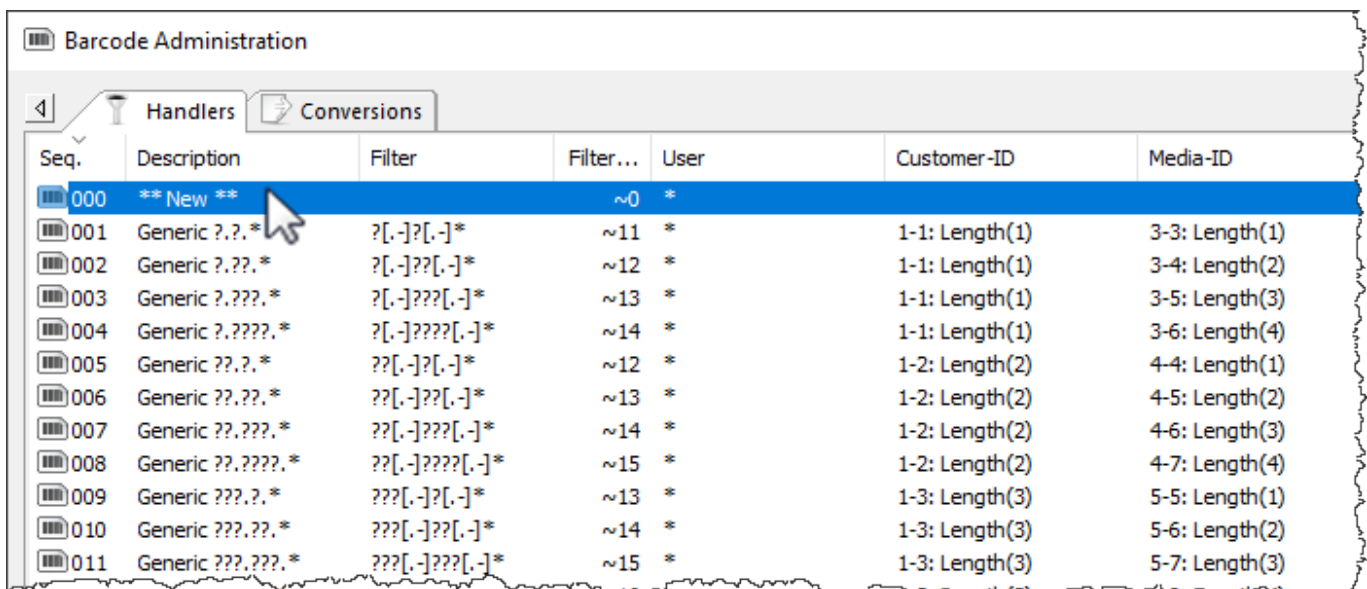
Barcode Administration

Handlers | Conversions

| Seq. | Description | Filter | Filter... | User | Customer-ID | Media-ID |
|---|---|---|---|---|---|---|
| 000 | ** New ** | | ~0 | * | | |
| 001 | Generic ?.?.* | ?[.-]?[.-]* | ~11 | * | 1-1: Length(1) | 3-3: Length(1) |
| 002 | Generic ?.??.* | ?[.-]??[.-]* | ~12 | * | 1-1: Length(1) | 3-4: Length(2) |
| 003 | Generic ?.???.* | ?[.-]???[.-]* | ~13 | * | 1-1: Length(1) | 3-5: Length(3) |
| 004 | Generic ?.????.* | ?[.-]????[.-]* | ~14 | * | 1-1: Length(1) | 3-6: Length(4) |
| 005 | Generic ??.?.* | ??[.-]?[.-]* | ~12 | * | 1-2: Length(2) | 4-4: Length(1) |
| 006 | Generic ??.??.* | ??[.-]??[.-]* | ~13 | * | 1-2: Length(2) | 4-5: Length(2) |
| 007 | Generic ??.???.* | ??[.-]???[.-]* | ~14 | * | 1-2: Length(2) | 4-6: Length(3) |
| 008 | Generic ??.????.* | ??[.-]????[.-]* | ~15 | * | 1-2: Length(2) | 4-7: Length(4) |
| 009 | Generic ???.?.* | ???[.-]?[.-]* | ~13 | * | 1-3: Length(3) | 5-5: Length(1) |
| 010 | Generic ???.??.* | ???[.-]??[.-]* | ~14 | * | 1-3: Length(3) | 5-6: Length(2) |
| 011 | Generic ???.???.* | ???[.-]???[.-]* | ~15 | * | 1-3: Length(3) | 5-7: Length(3) |